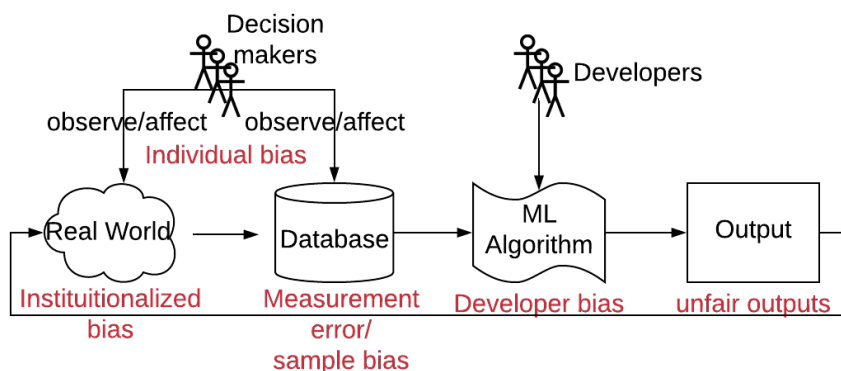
Decision makers

Developers

observe/affect

observe/affect

Individual bias

Real World

Database

ML Algorithm

Output

Instituitionalized bias

Measurement error/ sample bias

Developer bias

unfair outputs